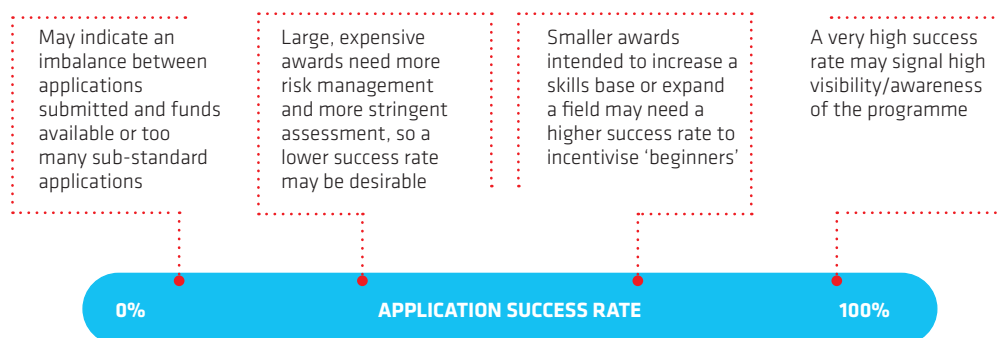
May indicate an imbalance between applications submitted and funds available or too many sub-standard applications

Large, expensive awards need more risk management and more stringent assessment, so a lower success rate may be desirable

Smaller awards intended to increase a skills base or expand a field may need a higher success rate to incentivise 'beginners'

A very high success rate may signal high visibility/awareness of the programme

0%

APPLICATION SUCCESS RATE

100%